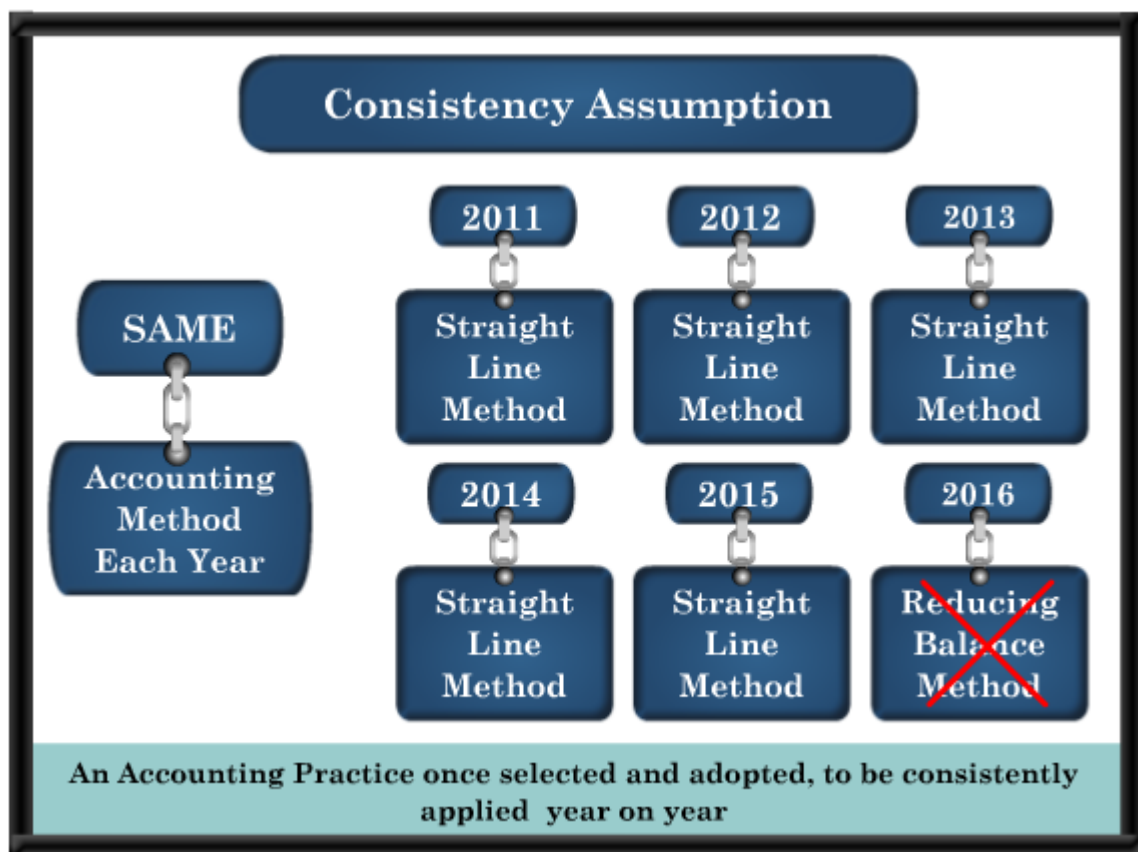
Consistency Assumption

SAME

Accounting Method Each Year

2011

Straight Line Method

2012

Straight Line Method

2013

Straight Line Method

2014

Straight Line Method

2015

Straight Line Method

2016

Reducing Balance Method

An Accounting Practice once selected and adopted, to be consistently applied year on year